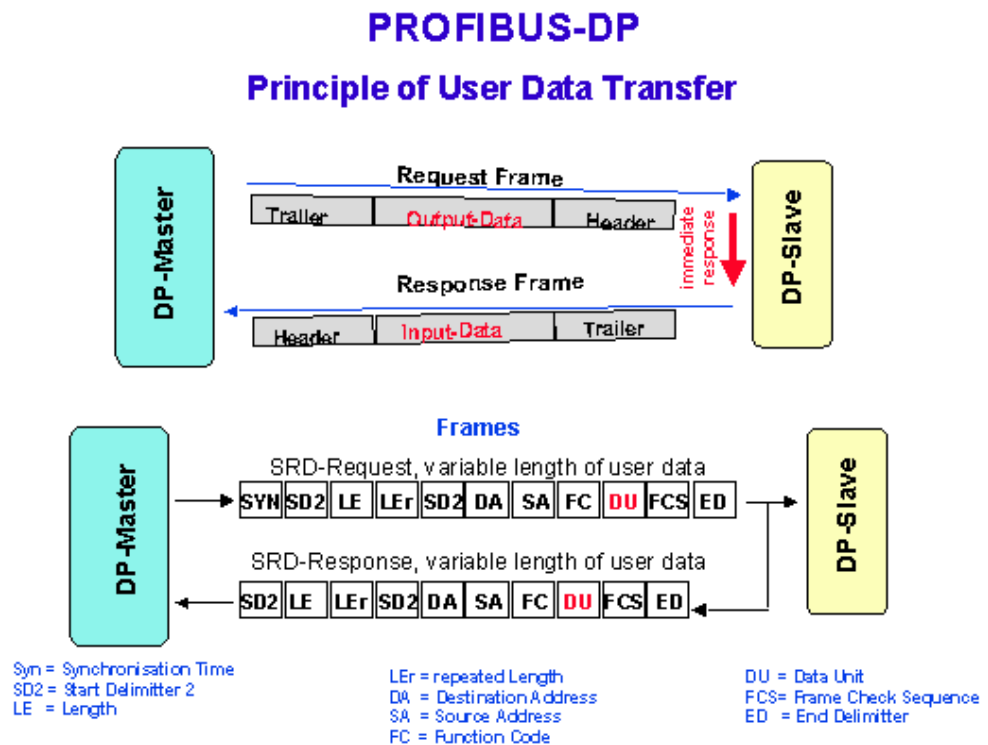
PROFIBUS-DP

Principle of User Data Transfer

DP-Master

Request Frame

| Trailer | Output-Data | Header |
|---|---|---|

immediate response

DP-Slave

Response Frame

| Header | Input-Data | Trailer |
|---|---|---|

Frames

DP-Master

SRD-Request, variable length of user data

| SYN | SD2 | LE | LEr | SD2 | DA | SA | FC | DU | FCS | ED |
|---|---|---|---|---|---|---|---|---|---|---|

DP-Slave

SRD-Response, variable length of user data

| SD2 | LE | LEr | SD2 | DA | SA | FC | DU | FCS | ED |
|---|---|---|---|---|---|---|---|---|---|

Syn = Synchronisation Time
SD2 = Start Delimitter 2
LE = Length

LEr = repeated Length
DA = Destination Address
SA = Source Address
FC = Function Code

DU = Data Unit
FCS= Frame Check Sequence
ED = End Delimitter